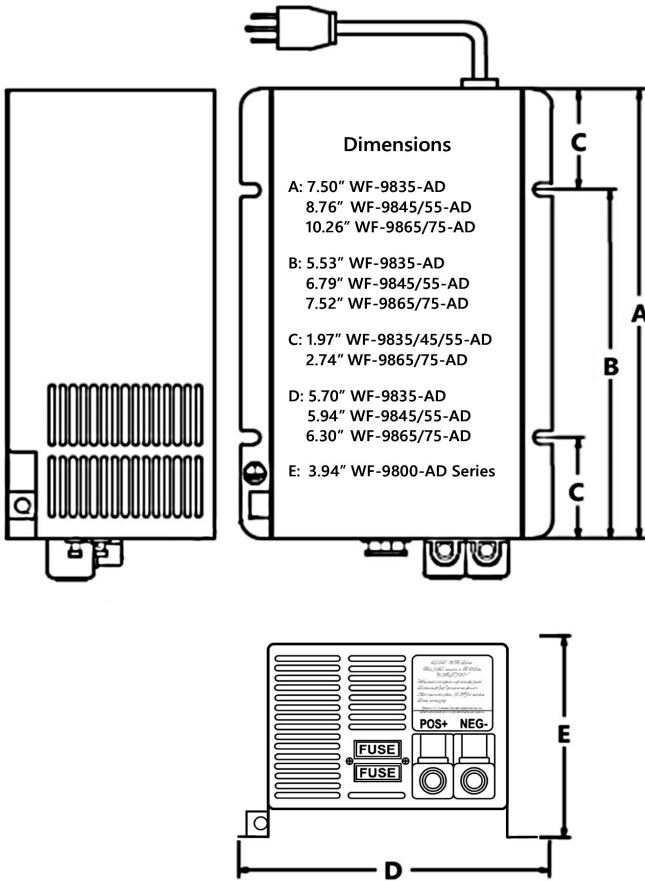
Dimensions

A: 7.50” WF-9835-AD
8.76” WF-9845/55-AD
10.26” WF-9865/75-AD

B: 5.53” WF-9835-AD
6.79” WF-9845/55-AD
7.52” WF-9865/75-AD

C: 1.97” WF-9835/45/55-AD
2.74” WF-9865/75-AD

D: 5.70” WF-9835-AD
5.94” WF-9845/55-AD
6.30” WF-9865/75-AD

E: 3.94” WF-9800-AD Series

C

B

A

C

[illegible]

POS+

NEG-

FUSE

FUSE

E

D